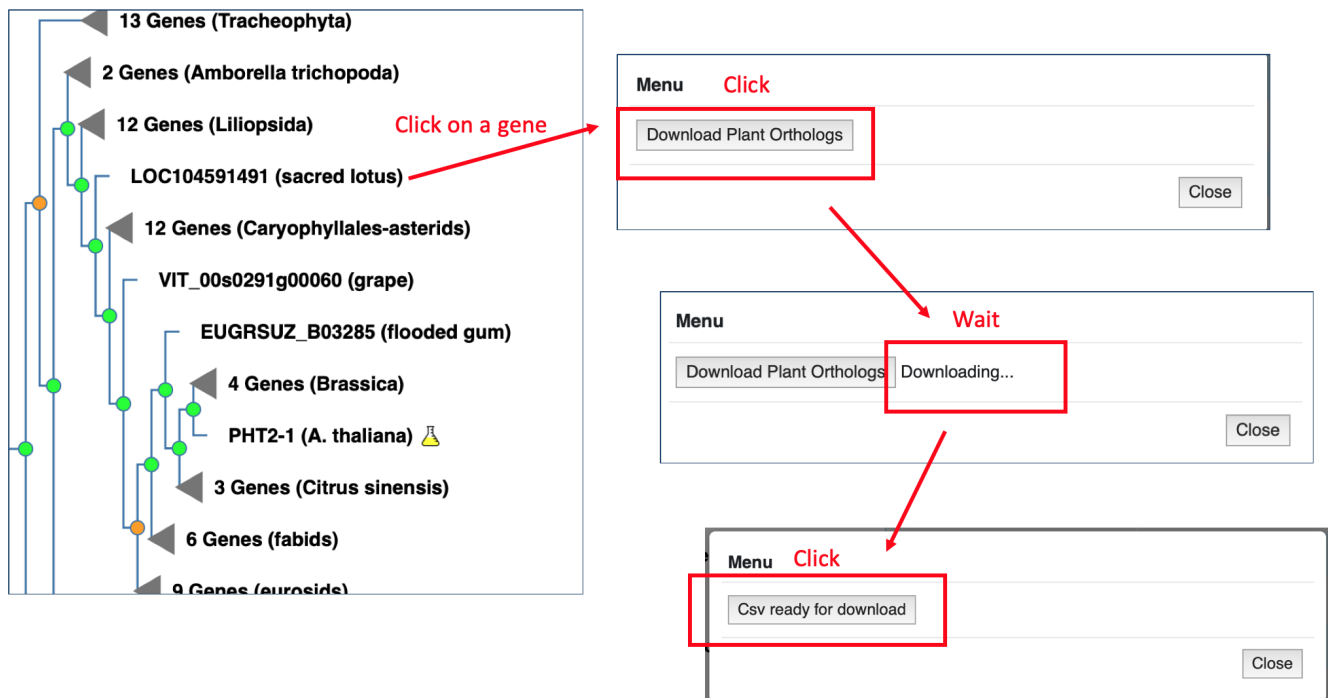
13 Genes (Tracheophyta)

2 Genes (Amborella trichopoda)

12 Genes (Liliopsida)

LOC104591491 (sacred lotus)

12 Genes (Caryophyllales-asterids)

VIT_00s0291g00060 (grape)

EUGRSUZ_B03285 (flooded gum)

4 Genes (Brassica)

PHT2-1 (A. thaliana)

3 Genes (Citrus sinensis)

6 Genes (fabids)

9 Genes (eurosids)

Click on a gene

Menu Click

Download Plant Orthologs

Close

Menu Wait

Download Plant Orthologs Downloading...

Close

Menu Click

Csv ready for download

Close